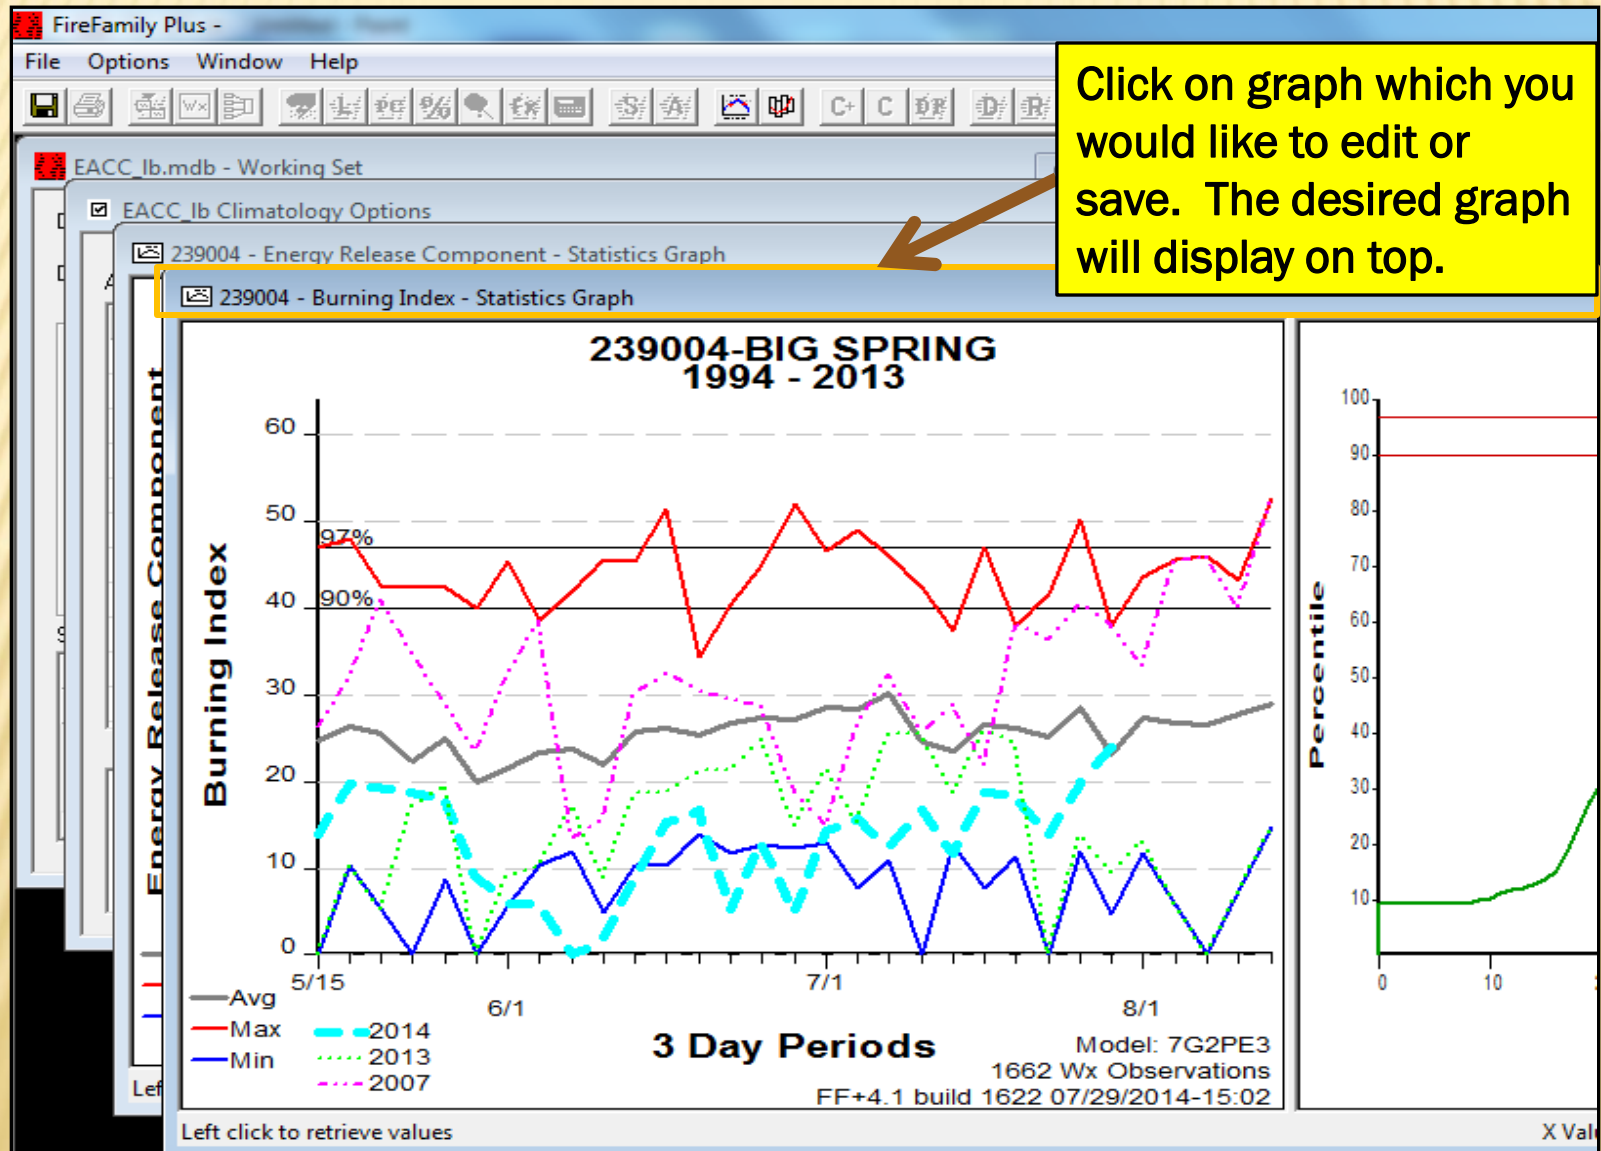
FireFamily Plus -

File Options Window Help

Click on graph which you would like to edit or save. The desired graph will display on top.

EACC_lb.mdb - Working Set

EACC_lb Climatology Options

239004 - Energy Release Component - Statistics Graph

239004 - Burning Index - Statistics Graph

239004-BIG SPRING
1994 - 2013

Burning Index

Energy Release Component

60
50
40
30
20
10
0

97%
90%

5/15
6/1
7/1
8/1

Avg
Max
Min
2014
2013
2007

3 Day Periods

Model: 7G2PE3
1662 Wx Observations
FF+4.1 build 1622 07/29/2014-15:02

Percentile

100
90
80
70
60
50
40
30
20
10
0
10

Left click to retrieve values

Lef

X Val